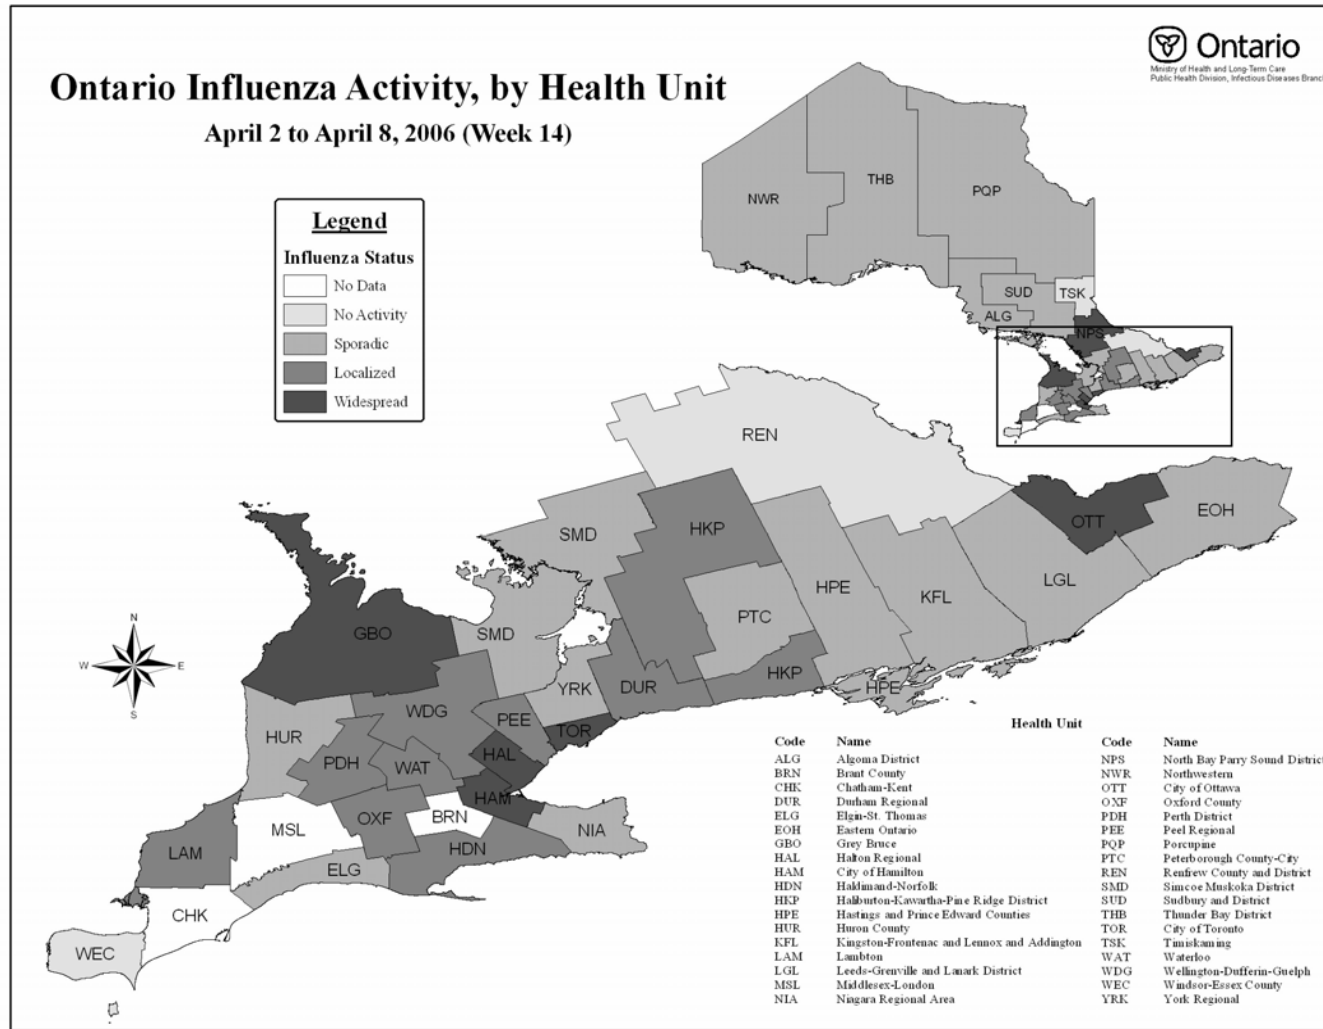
Ontario
Ministry of Health and Long-Term Care
Public Health Division, Infectious Diseases Branch

Ontario Influenza Activity, by Health Unit

April 2 to April 8, 2006 (Week 14)

Legend
Influenza Status
No Data
No Activity
Sporadic
Localized
Widespread

NWR
THB
PQP
SUD
TSK
ALG
NPS

REN
OTT
EOH
SMD
HKP
HPE
KFL
LGL
PTC
GBO
SMD
YRK
DUR
HKP
HPE
N
W
E
S
WDG
PEE
TOR
HUR
PDH
WAT
HAL
HAM
MSL
OXF
BRN
NIA
LAM
ELG
HDN
CHK
WEC

Health Unit

| Code | Name | Code | Name |
|---|---|---|---|
| ALG | Algoma District | NPS | North Bay Parry Sound District |
| BRN | Brant County | NWR | Northwestern |
| CHK | Chatham-Kent | OTT | City of Ottawa |
| DUR | Durham Regional | OXF | Oxford County |
| ELG | Elgin-St. Thomas | PDH | Perth District |
| EOH | Eastern Ontario | PEE | Peel Regional |
| GBO | Grey Bruce | PQP | Porcupine |
| HAL | Halton Regional | PTC | Peterborough County-City |
| HAM | City of Hamilton | REN | Renfrew County and District |
| HDN | Haldimand-Norfolk | SMD | Simcoe Muskoka District |
| HKP | Haliburton-Kawartha-Pine Ridge District | SUD | Sudbury and District |
| HPE | Hastings and Prince Edward Counties | THB | Thunder Bay District |
| HUR | Huron County | TOR | City of Toronto |
| KFL | Kingston-Frontenac and Lennox and Addington | TSK | Timiskaming |
| LAM | Lambton | WAT | Waterloo |
| LGL | Leeds-Grenville and Lanark District | WDG | Wellington-Dufferin-Guelph |
| MSL | Middlesex-London | WEC | Windsor-Essex County |
| NIA | Niagara Regional Area | YRK | York Regional |